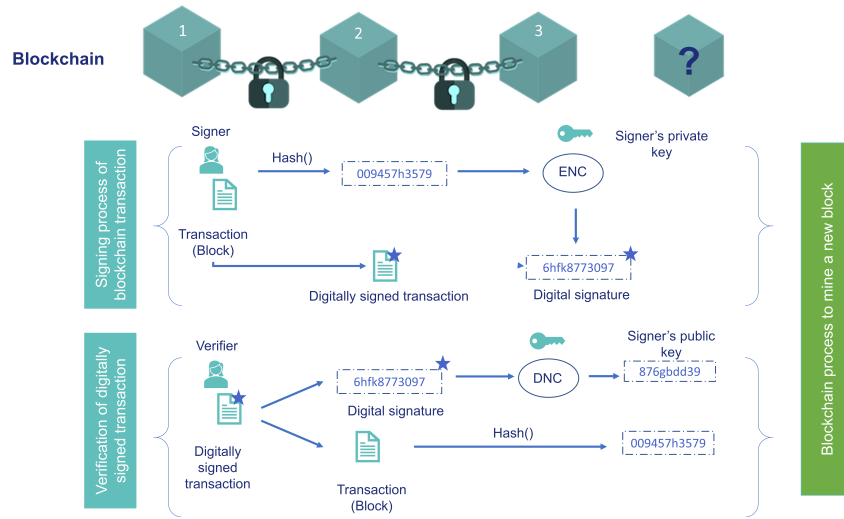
Blockchain

1

2

3

?

Signing process of blockchain transaction

Signer

Hash()

009457h3579

ENC

Signer's private key

Transaction (Block)

Digitally signed transaction

6hfk8773097

Digital signature

Verification of digitally signed transaction

Verifier

6hfk8773097

DNC

Signer's public key

876gbdd39

Digital signature

Digitally signed transaction

Hash()

009457h3579

Transaction (Block)

Blockchain process to mine a new block